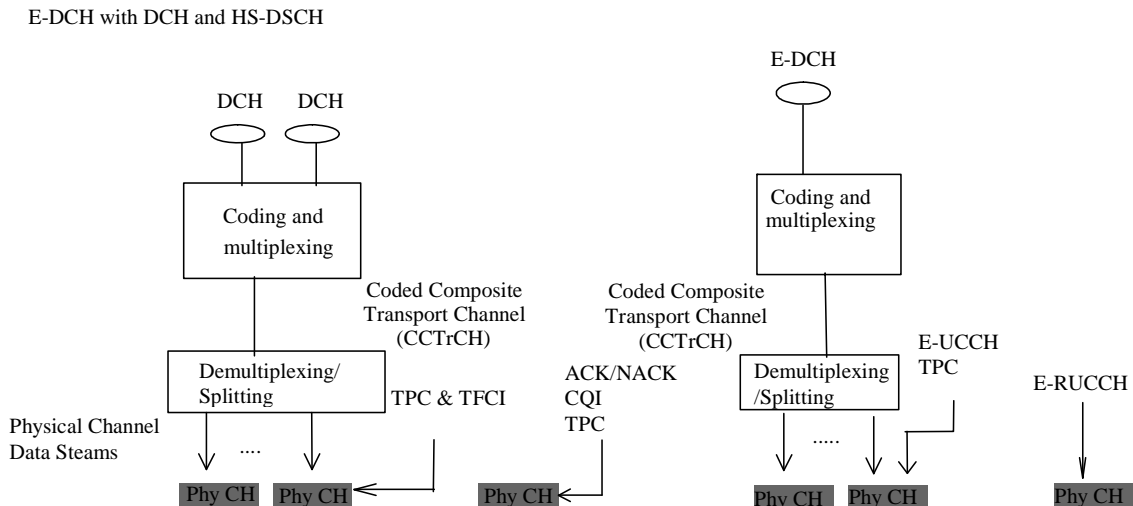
E-DCH with DCH and HS-DSCH

DCH DCH

Coding and multiplexing

Coded Composite Transport Channel (CCTrCH)

Demultiplexing/ Splitting

TPC & TFCI

Physical Channel Data Steams

....

Phy CH Phy CH

ACK/NACK
CQI
TPC

Phy CH

E-DCH

Coding and multiplexing

Coded Composite Transport Channel (CCTrCH)

E-UCCH
TPC

Demultiplexing /Splitting

.....

Phy CH Phy CH

E-RUCCH

Phy CH